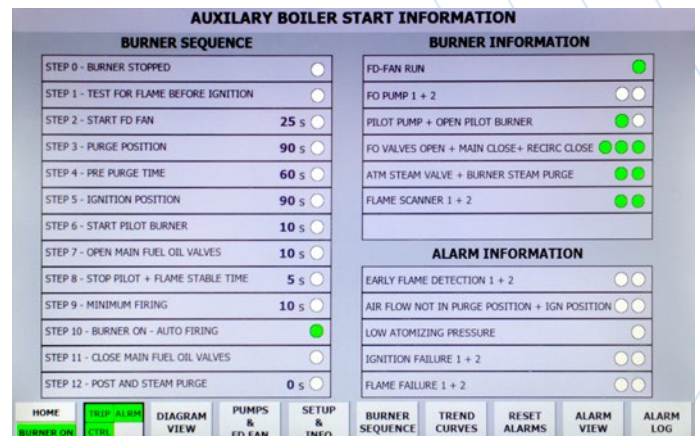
AUXILARY BOILER START INFORMATION

BURNER SEQUENCE

| | |
|---|---|
| STEP 0 - BURNER STOPPED | |
| STEP 1 - TEST FOR FLAME BEFORE IGNITION | |
| STEP 2 - START FD FAN | 25 s |
| STEP 3 - PURGE POSITION | 90 s |
| STEP 4 - PRE PURGE TIME | 60 s |
| STEP 5 - IGNITION POSITION | 90 s |
| STEP 6 - START PILOT BURNER | 10 s |
| STEP 7 - OPEN MAIN FUEL OIL VALVES | 10 s |
| STEP 8 - STOP PILOT + FLAME STABLE TIME | 5 s |
| STEP 9 - MINIMUM FIRING | 10 s |
| STEP 10 - BURNER ON - AUTO FIRING | |
| STEP 11 - CLOSE MAIN FUEL OIL VALVES | |
| STEP 12 - POST AND STEAM PURGE | 0 s |

BURNER INFORMATION

FD-FAN RUN
FO PUMP 1 + 2
PILOT PUMP + OPEN PILOT BURNER
FO VALVES OPEN + MAIN CLOSE+ RECIRC CLOSE
ATM STEAM VALVE + BURNER STEAM PURGE
FLAME SCANNER 1 + 2

ALARM INFORMATION

EARLY FLAME DETECTION 1 + 2
AIR FLOW NOT IN PURGE POSITION + IGN POSITION
LOW ATOMIZING PRESSURE
IGNITION FAILURE 1 + 2
FLAME FAILURE 1 + 2

HOME
BURNER ON
TRIP
ALRM
CTRL
DIAGRAM VIEW
PUMPS & FD FAN
SETUP & INFO
BURNER SEQUENCE
TREND CURVES
RESET ALARMS
ALARM VIEW
ALARM LOG